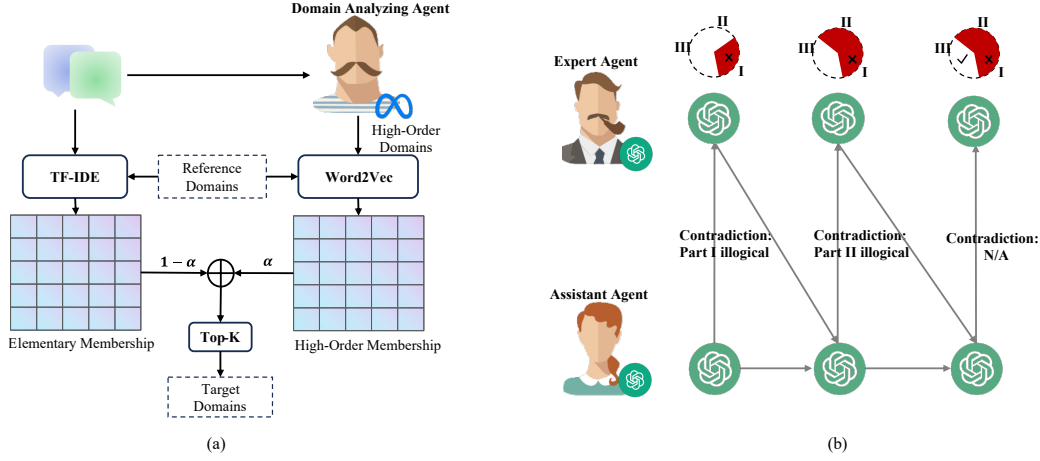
Domain Analyzing Agent

High-Order Domains

TF-IDE

Reference Domains

Word2Vec

$1-\alpha$

$\alpha$

Elementary Membership

Top-K

High-Order Membership

Target Domains

(a)

Expert Agent

II
III
I
×

II
III
I
×

II
III
I
✓
×

Contradiction: Part I illogical

Contradiction: Part II illogical

Contradiction: N/A

Assistant Agent

(b)